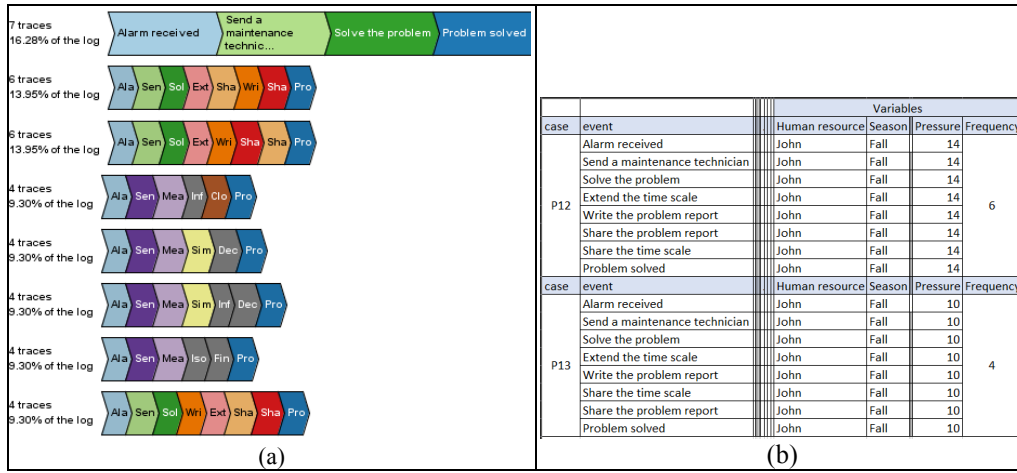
7 traces
16.28% of the log
Alarm received | Send a maintenance technic... | Solve the problem | Problem solved

6 traces
13.95% of the log
Ala | Sen | Sol | Ext | Sha | Wri | Sha | Pro

6 traces
13.95% of the log
Ala | Sen | Sol | Ext | Wri | Sha | Sha | Pro

4 traces
9.30% of the log
Ala | Sen | Mea | Inf | Clo | Pro

4 traces
9.30% of the log
Ala | Sen | Mea | Sim | Dec | Pro

4 traces
9.30% of the log
Ala | Sen | Mea | Sim | Inf | Dec | Pro

4 traces
9.30% of the log
Ala | Sen | Mea | Iso | Fin | Pro

4 traces
9.30% of the log
Ala | Sen | Sol | Wri | Ext | Sha | Sha | Pro

(a)

| | | Variables | | | |
|---|---|---|---|---|---|
| case | event | Human resource | Season | Pressure | Frequency |
| P12 | Alarm received | John | Fall | 14 | 6 |
| | Send a maintenance technician | John | Fall | 14 | |
| | Solve the problem | John | Fall | 14 | |
| | Extend the time scale | John | Fall | 14 | |
| | Write the problem report | John | Fall | 14 | |
| | Share the problem report | John | Fall | 14 | |
| | Share the time scale | John | Fall | 14 | |
| | Problem solved | John | Fall | 14 | |
| case | event | Human resource | Season | Pressure | Frequency |
| P13 | Alarm received | John | Fall | 10 | 4 |
| | Send a maintenance technician | John | Fall | 10 | |
| | Solve the problem | John | Fall | 10 | |
| | Extend the time scale | John | Fall | 10 | |
| | Write the problem report | John | Fall | 10 | |
| | Share the time scale | John | Fall | 10 | |
| | Share the problem report | John | Fall | 10 | |
| | Problem solved | John | Fall | 10 | |

(b)